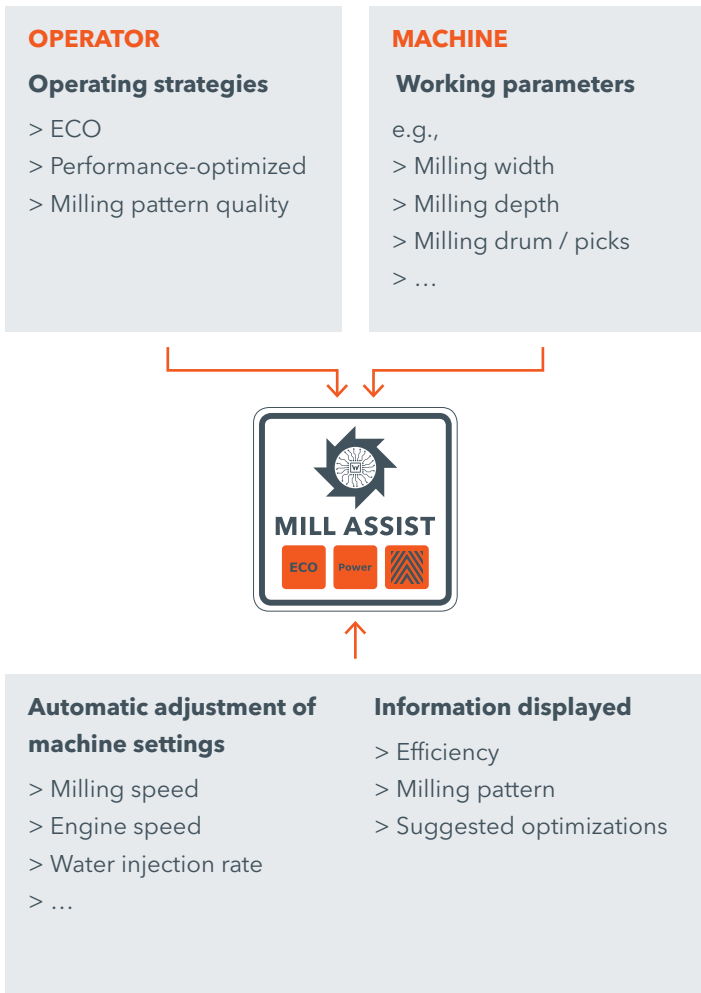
OPERATOR

Operating strategies

> ECO
> Performance-optimized
> Milling pattern quality

MACHINE

Working parameters

e.g.,
> Milling width
> Milling depth
> Milling drum / picks
> …

MILL ASSIST

ECO Power

Automatic adjustment of machine settings

> Milling speed
> Engine speed
> Water injection rate
> …

Information displayed

> Efficiency
> Milling pattern
> Suggested optimizations